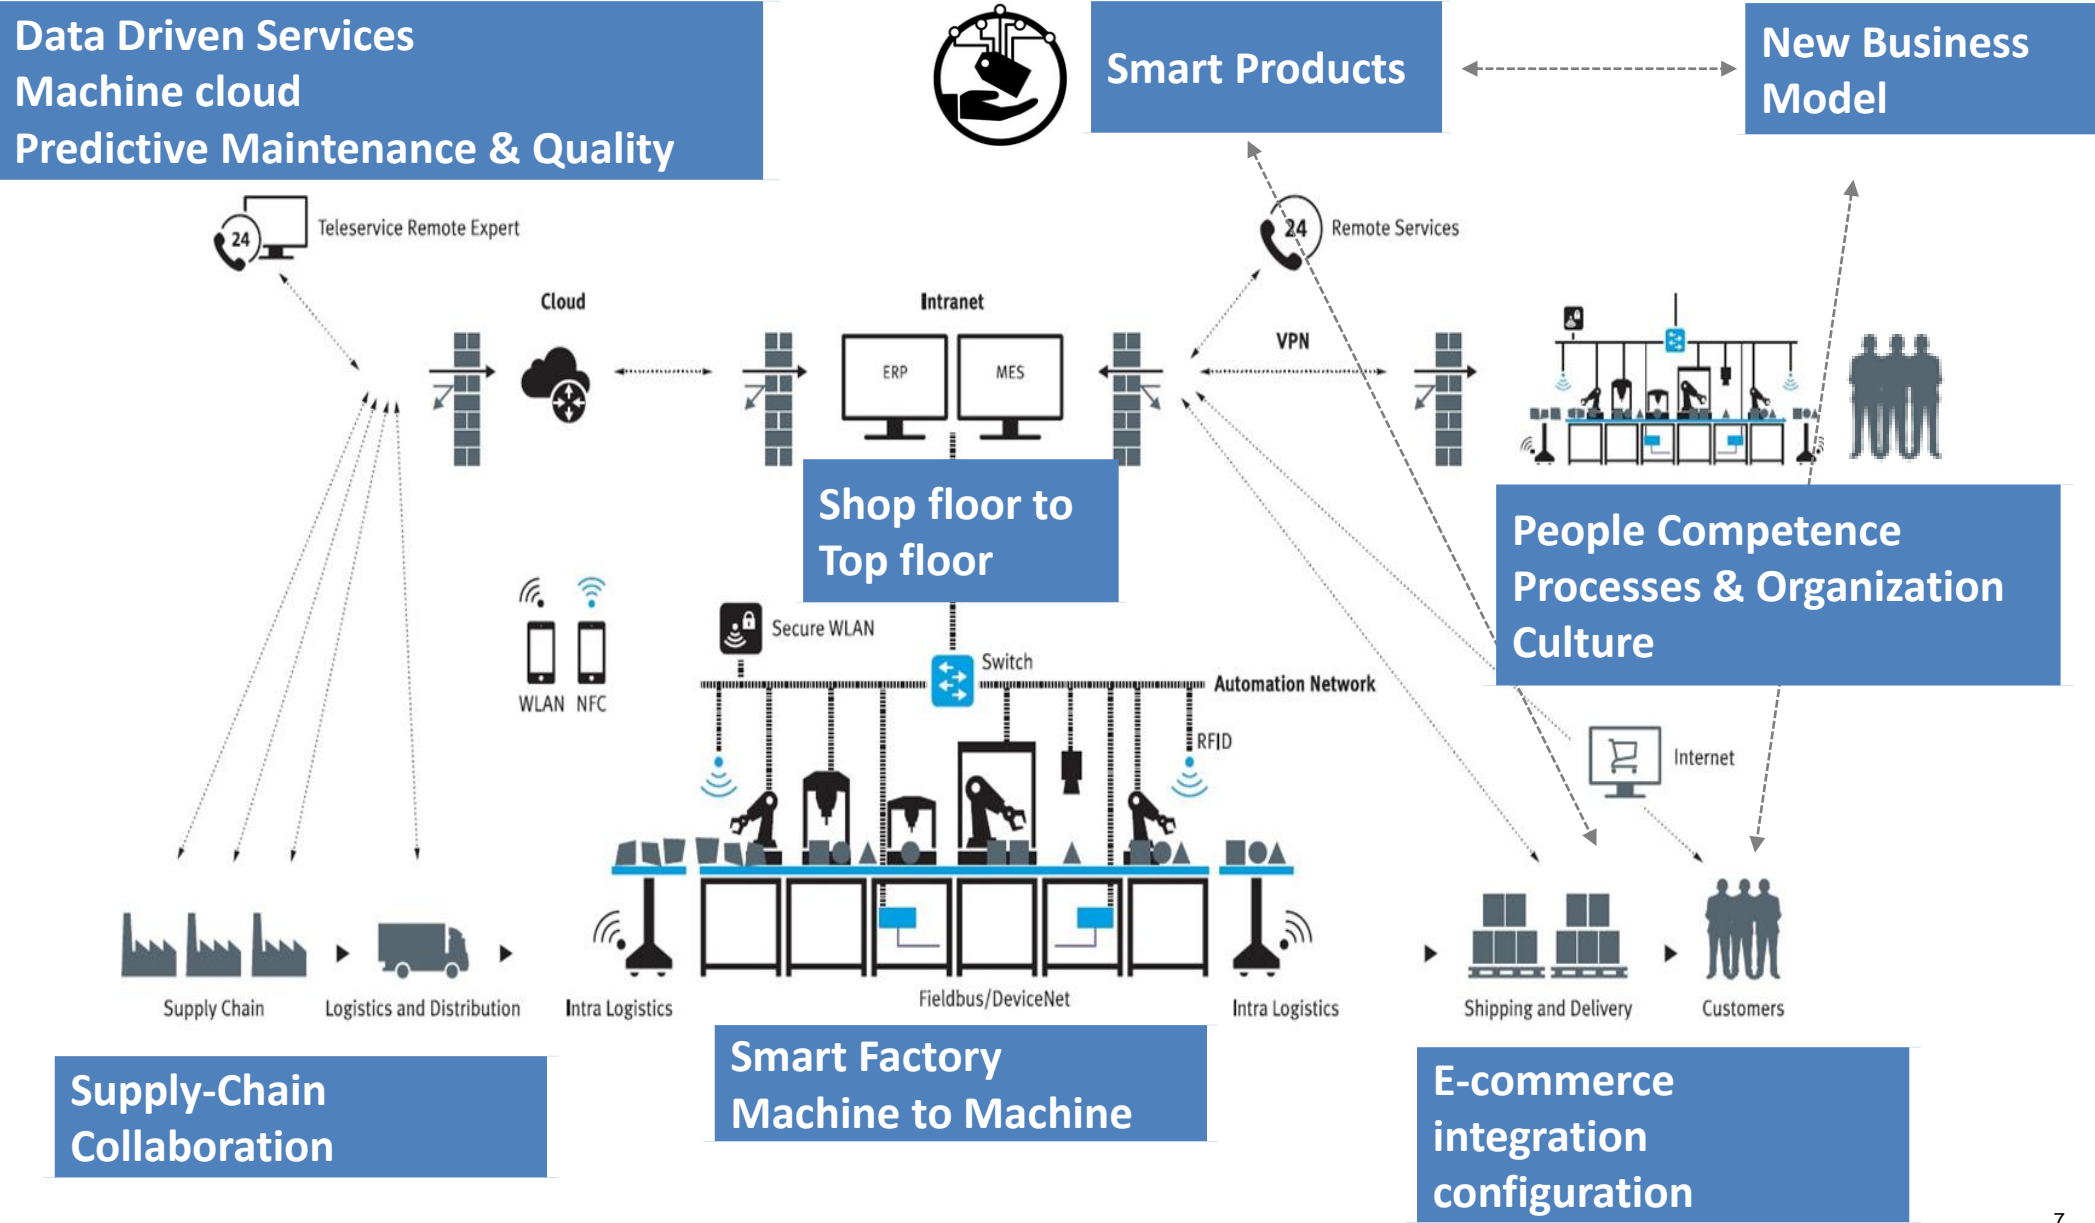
Data Driven Services
Machine cloud
Predictive Maintenance & Quality

Smart Products

New Business Model

24 Teleservice Remote Expert

24 Remote Services

Cloud

Intranet

ERP

MES

VPN

Shop floor to Top floor

People Competence
Processes & Organization
Culture

WLAN NFC

Secure WLAN

Switch

Automation Network

RFID

Internet

Supply Chain

Logistics and Distribution

Intra Logistics

Fieldbus/DeviceNet

Intra Logistics

Shipping and Delivery

Customers

Supply-Chain Collaboration

Smart Factory
Machine to Machine

E-commerce integration configuration

7